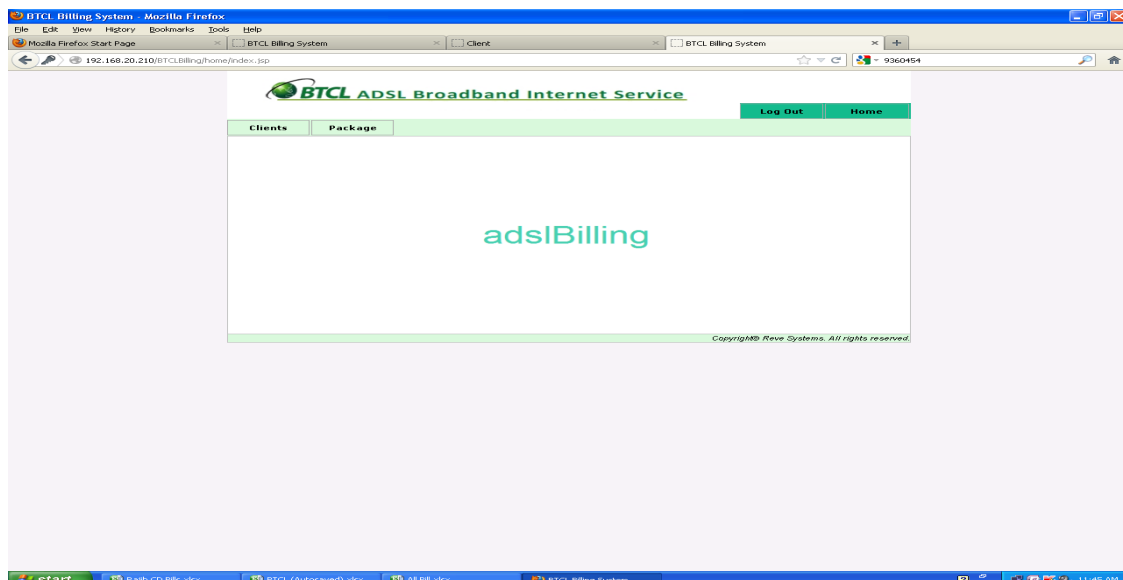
BTCL Billing System - Mozilla Firefox

File Edit View History Bookmarks Tools Help

Mozilla Firefox Start Page × BTCL Billing System × Client × BTCL Billing System × +

192.168.20.210/BTCLBilling/home/index.jsp

9360454

BTCL ADSL Broadband Internet Service

Log Out Home

Clients Package

adslBilling

Copyright© Reve Systems. All rights reserved.

start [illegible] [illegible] All Bill.xlsx BTCL Billing System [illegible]